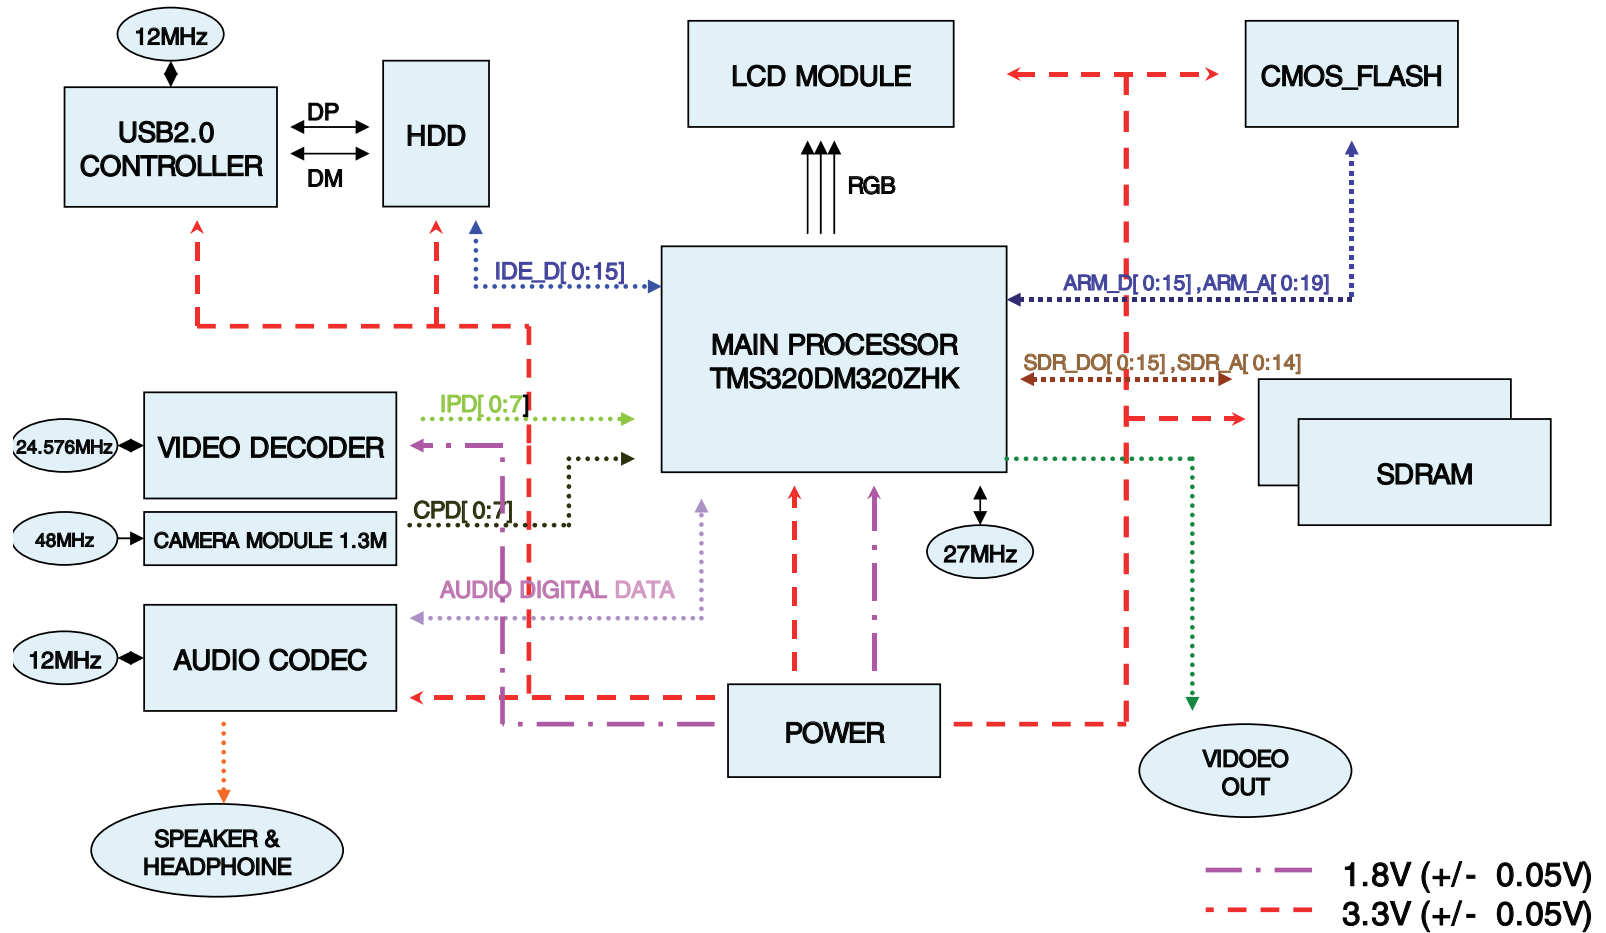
12MHz

USB2.0 CONTROLLER

DP

DM

HDD

LCD MODULE

CMOS_FLASH

RGB

IDE_D[ 0:15]

ARM_D[ 0:15] ,ARM_A[ 0:19]

MAIN PROCESSOR TMS320DM320ZHK

SDR_DO[ 0:15] ,SDR_A[ 0:14]

IPD[ 0:7]

24.576MHz

VIDEO DECODER

SDRAM

CPD[ 0:7]

48MHz

CAMERA MODULE 1.3M

27MHz

AUDIO DIGITAL DATA

12MHz

AUDIO CODEC

POWER

VIDOEO OUT

SPEAKER & HEADPHOINE

1.8V (+/- 0.05V)

3.3V (+/- 0.05V)